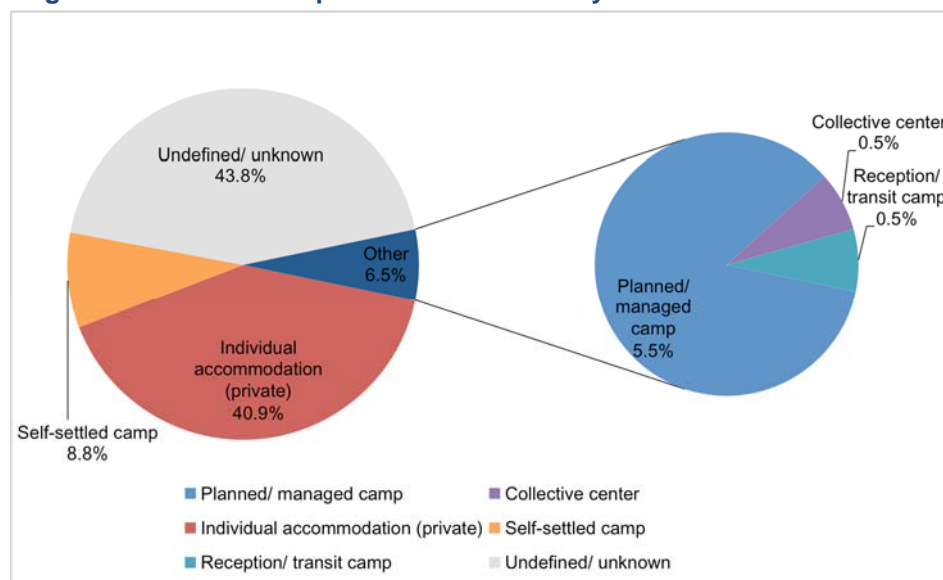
Undefined/ unknown
43.8%

Other
6.5%

Individual accommodation (private)
40.9%

Self-settled camp
8.8%

Collective center
0.5%

Reception/ transit camp
0.5%

Planned/ managed camp
5.5%

Planned/ managed camp
Collective center
Individual accommodation (private)
Self-settled camp
Reception/ transit camp
Undefined/ unknown